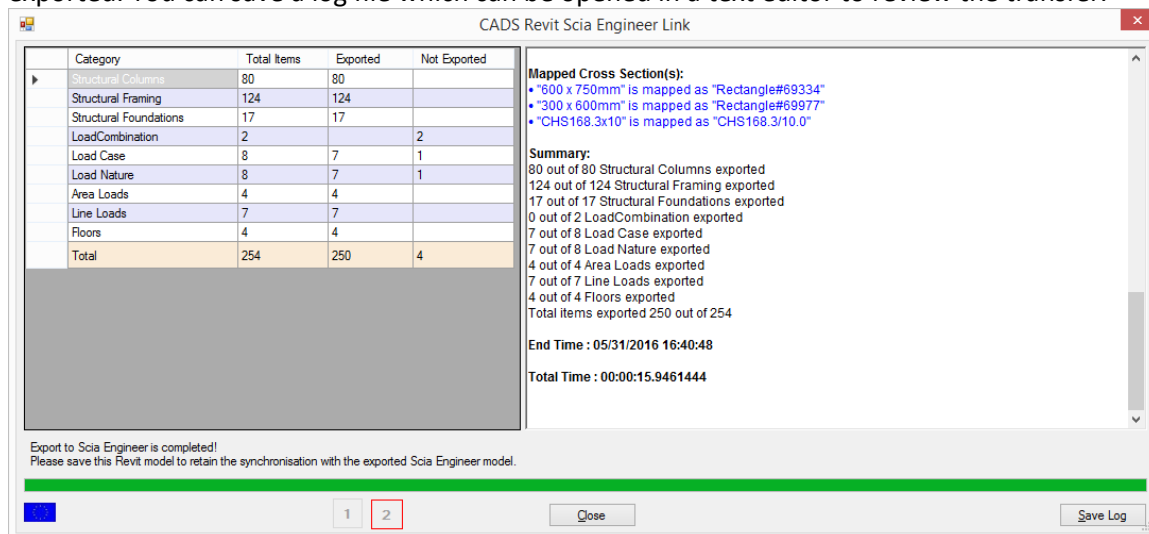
CADS Revit Scia Engineer Link

| | Category | Total Items | Exported | Not Exported |
|---|---|---|---|---|
| ▸ | Structural Columns | 80 | 80 | |
| | Structural Framing | 124 | 124 | |
| | Structural Foundations | 17 | 17 | |
| | LoadCombination | 2 | | 2 |
| | Load Case | 8 | 7 | 1 |
| | Load Nature | 8 | 7 | 1 |
| | Area Loads | 4 | 4 | |
| | Line Loads | 7 | 7 | |
| | Floors | 4 | 4 | |
| | Total | 254 | 250 | 4 |

Mapped Cross Section(s):
• "600 x 750mm" is mapped as "Rectangle#69334"
• "300 x 600mm" is mapped as "Rectangle#69977"
• "CHS168.3x10" is mapped as "CHS168.3/10.0"

Summary:
80 out of 80 Structural Columns exported
124 out of 124 Structural Framing exported
17 out of 17 Structural Foundations exported
0 out of 2 LoadCombination exported
7 out of 8 Load Case exported
7 out of 8 Load Nature exported
4 out of 4 Area Loads exported
7 out of 7 Line Loads exported
4 out of 4 Floors exported
Total items exported 250 out of 254

End Time : 05/31/2016 16:40:48

Total Time : 00:00:15.9461444

Export to Scia Engineer is completed!
Please save this Revit model to retain the synchronisation with the exported Scia Engineer model.

1 2 Close Save Log